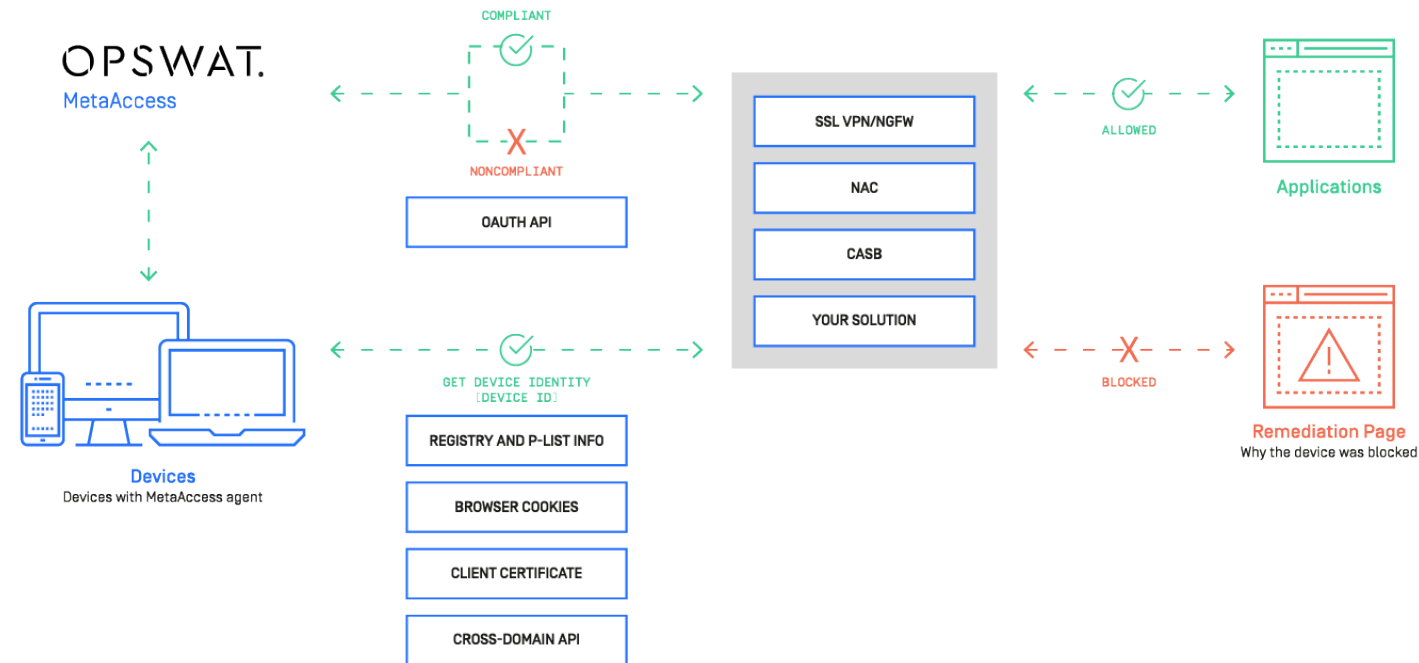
OPSWAT.
MetaAccess

COMPLIANT

NONCOMPLIANT

OAUTH API

SSL VPN/NGFW

NAC

CASB

YOUR SOLUTION

ALLOWED

Applications

Devices
Devices with MetaAccess agent

GET DEVICE IDENTITY
(DEVICE ID)

REGISTRY AND P-LIST INFO

BROWSER COOKIES

CLIENT CERTIFICATE

CROSS-DOMAIN API

BLOCKED

Remediation Page
Why the device was blocked